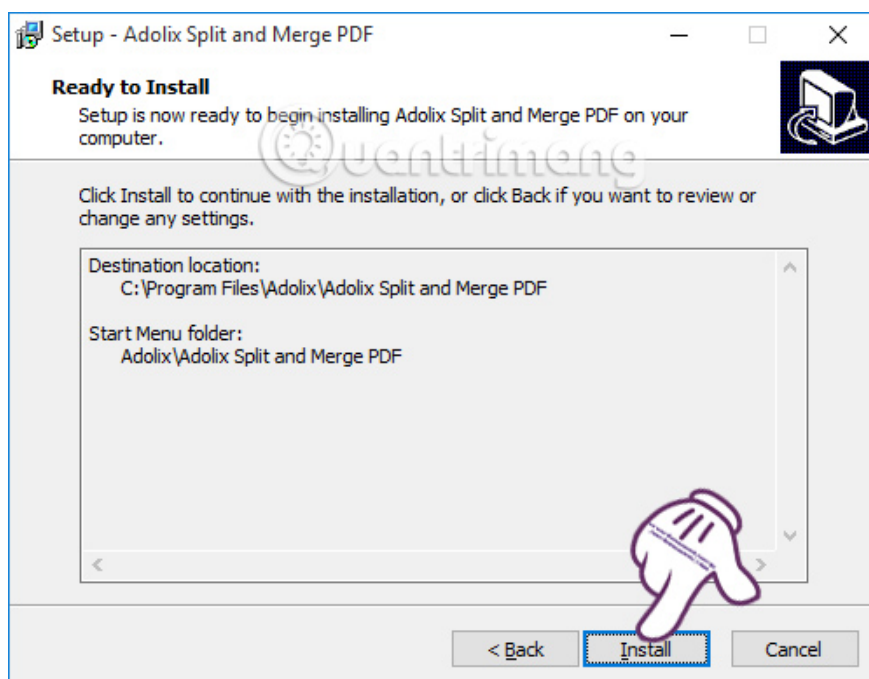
Setup - Adolix Split and Merge PDF

Ready to Install

Setup is now ready to begin installing Adolix Split and Merge PDF on your computer.

Quantrimang

Click Install to continue with the installation, or click Back if you want to review or change any settings.

Destination location:
C:\Program Files\Adolix\Adolix Split and Merge PDF

Start Menu folder:
Adolix\Adolix Split and Merge PDF

< Back
Install
Cancel